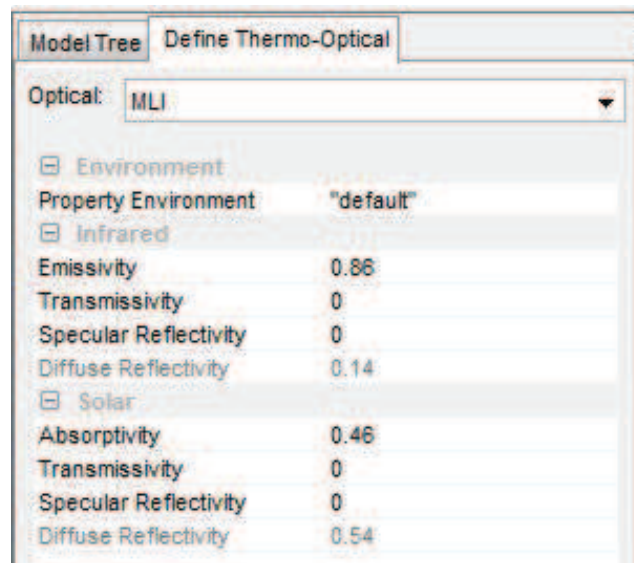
Model Tree | Define Thermo-Optical

Optical: MLI

⊟ Environment

| | |
|---|---|
| Property Environment | "default" |

⊟ Infrared

| | |
|---|---|
| Emissivity | 0.86 |
| Transmissivity | 0 |
| Specular Reflectivity | 0 |
| Diffuse Reflectivity | 0.14 |

⊟ Solar

| | |
|---|---|
| Absorptivity | 0.46 |
| Transmissivity | 0 |
| Specular Reflectivity | 0 |
| Diffuse Reflectivity | 0.54 |